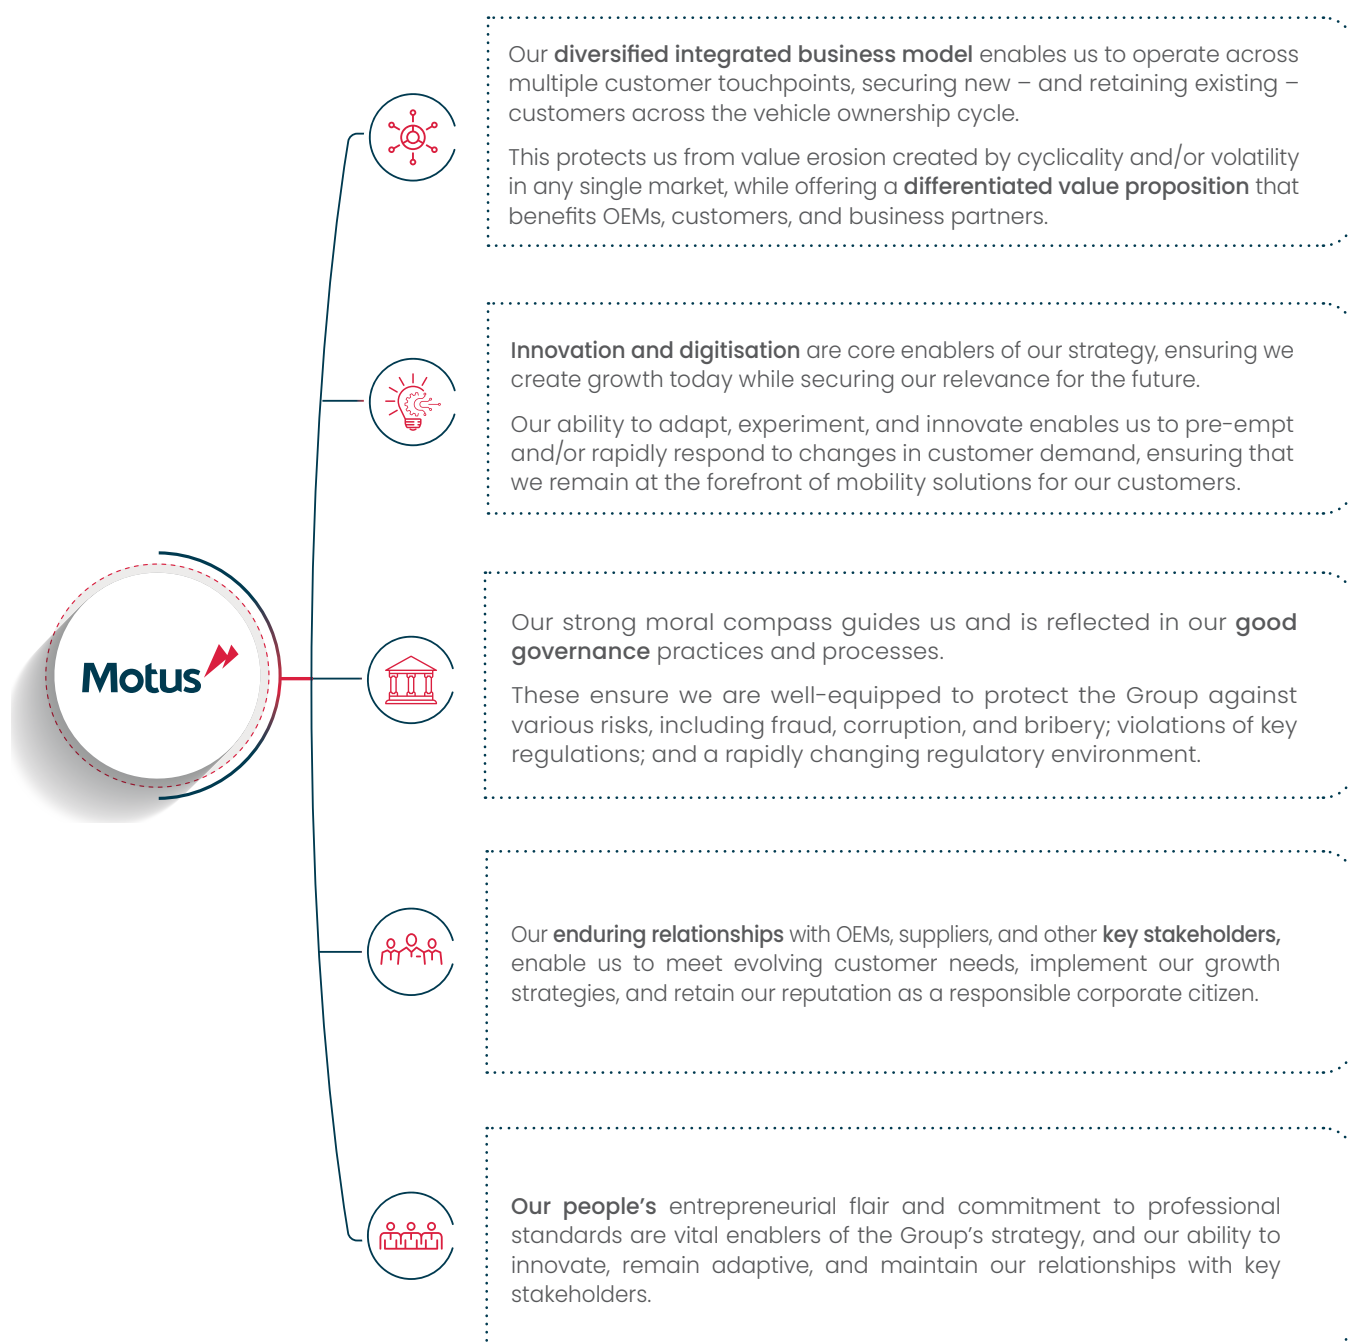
Motus

Our diversified integrated business model enables us to operate across multiple customer touchpoints, securing new – and retaining existing – customers across the vehicle ownership cycle.

This protects us from value erosion created by cyclicality and/or volatility in any single market, while offering a differentiated value proposition that benefits OEMs, customers, and business partners.

Innovation and digitisation are core enablers of our strategy, ensuring we create growth today while securing our relevance for the future.

Our ability to adapt, experiment, and innovate enables us to pre-empt and/or rapidly respond to changes in customer demand, ensuring that we remain at the forefront of mobility solutions for our customers.

Our strong moral compass guides us and is reflected in our good governance practices and processes.

These ensure we are well-equipped to protect the Group against various risks, including fraud, corruption, and bribery; violations of key regulations; and a rapidly changing regulatory environment.

Our enduring relationships with OEMs, suppliers, and other key stakeholders, enable us to meet evolving customer needs, implement our growth strategies, and retain our reputation as a responsible corporate citizen.

Our people's entrepreneurial flair and commitment to professional standards are vital enablers of the Group's strategy, and our ability to innovate, remain adaptive, and maintain our relationships with key stakeholders.